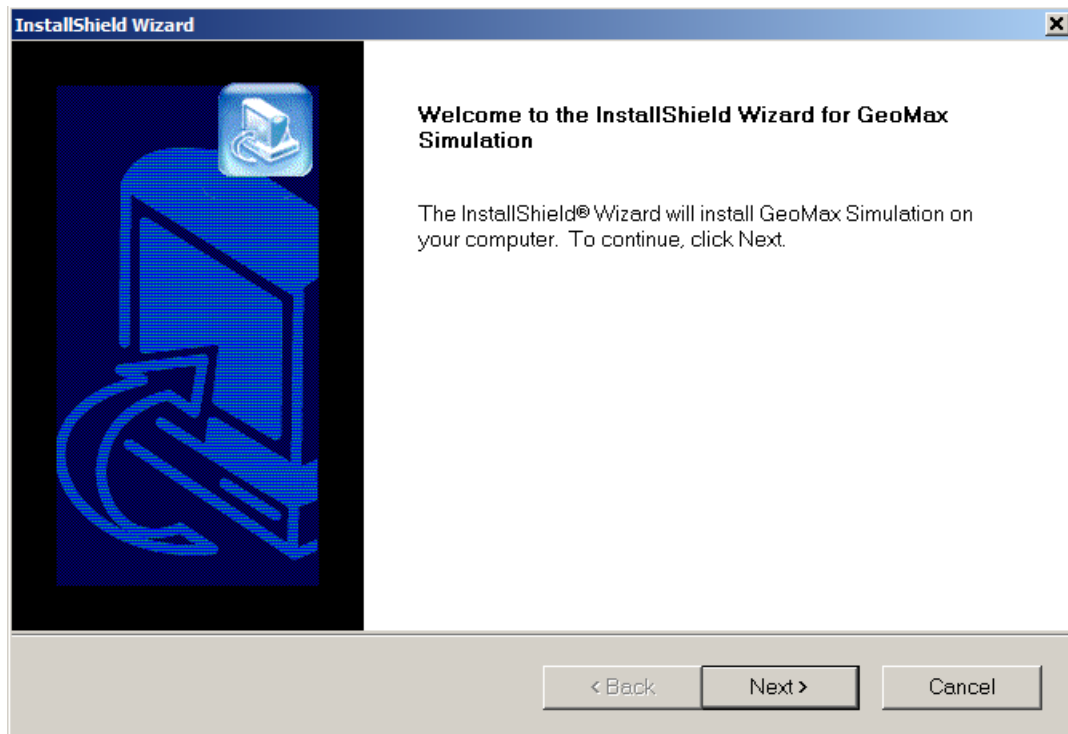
InstallShield Wizard

Welcome to the InstallShield Wizard for GeoMax Simulation

The InstallShield® Wizard will install GeoMax Simulation on your computer. To continue, click Next.

< Back

Next >

Cancel